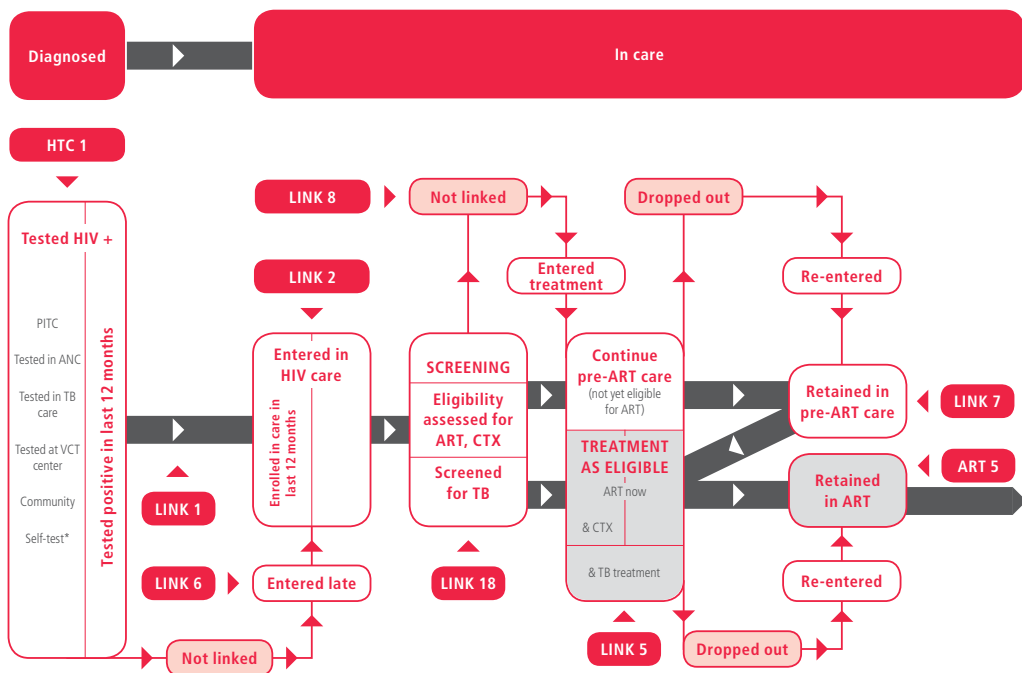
Diagnosed

In care

HTC 1

Tested HIV +

PITC

Tested in ANC

Tested in TB care

Tested at VCT center

Community

Self-test*

Tested positive in last 12 months

LINK 1

LINK 6

Not linked

LINK 8

LINK 2

Entered in HIV care

Enrolled in care in last 12 months

Entered late

Not linked

SCREENING

Eligibility assessed for ART, CTX

Screened for TB

LINK 18

Entered treatment

Dropped out

Continue pre-ART care

(not yet eligible for ART)

TREATMENT AS ELIGIBLE

ART now

& CTX

& TB treatment

LINK 5

Dropped out

Re-entered

Retained in pre-ART care

LINK 7

Retained in ART

ART 5

Re-entered